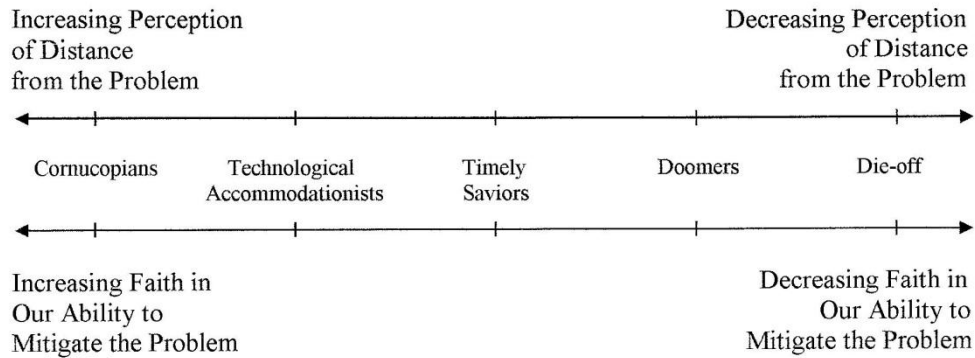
Increasing Perception of Distance from the Problem

Decreasing Perception of Distance from the Problem

Cornucopians

Technological Accommodationists

Timely Saviors

Doomers

Die-off

Increasing Faith in Our Ability to Mitigate the Problem

Decreasing Faith in Our Ability to Mitigate the Problem